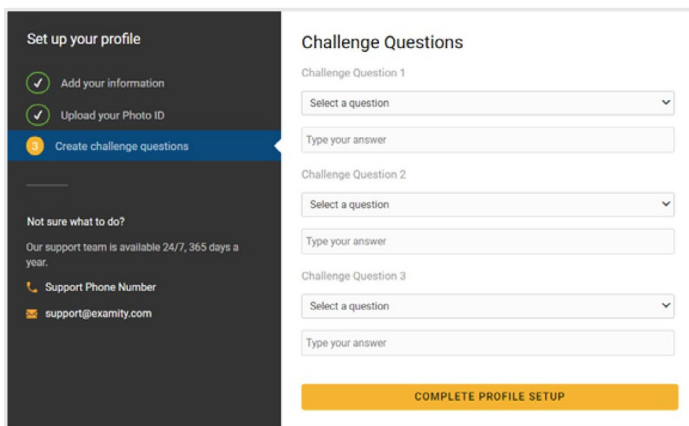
Set up your profile

Add your information

Upload your Photo ID

3 Create challenge questions

Not sure what to do?

Our support team is available 24/7, 365 days a year.

Support Phone Number

support@examity.com

Challenge Questions

Challenge Question 1

Select a question

Type your answer

Challenge Question 2

Select a question

Type your answer

Challenge Question 3

Select a question

Type your answer

COMPLETE PROFILE SETUP